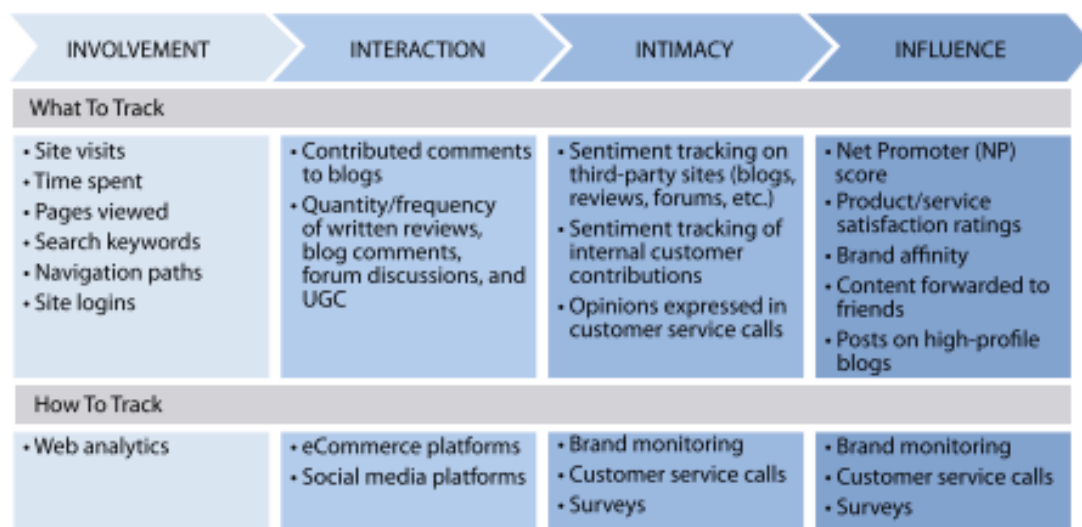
| INVOLVEMENT | INTERACTION | INTIMACY | INFLUENCE |
|---|---|---|---|
| What To Track | | | |
| • Site visits<br>• Time spent<br>• Pages viewed<br>• Search keywords<br>• Navigation paths<br>• Site logins | • Contributed comments to blogs<br>• Quantity/frequency of written reviews, blog comments, forum discussions, and UGC | • Sentiment tracking on third-party sites (blogs, reviews, forums, etc.)<br>• Sentiment tracking of internal customer contributions<br>• Opinions expressed in customer service calls | • Net Promoter (NP) score<br>• Product/service satisfaction ratings<br>• Brand affinity<br>• Content forwarded to friends<br>• Posts on high-profile blogs |
| How To Track | | | |
| • Web analytics | • eCommerce platforms<br>• Social media platforms | • Brand monitoring<br>• Customer service calls<br>• Surveys | • Brand monitoring<br>• Customer service calls<br>• Surveys |